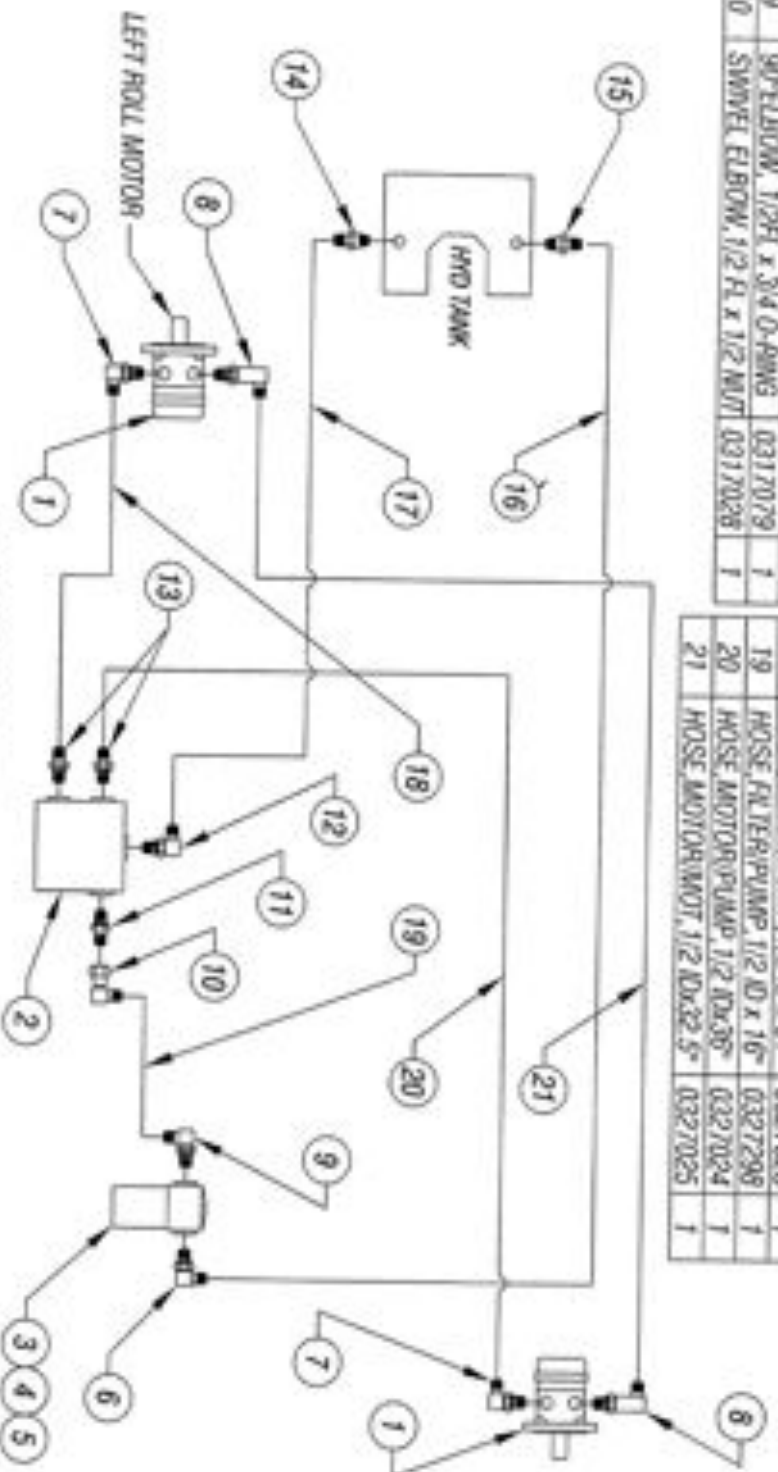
| 9 | 90° ELBOW, 1/2FL x 3/4 O-RING | 0317079 | 1 |
|---|---|---|---|
| 10 | SWIVEL ELBOW, 1/2 FL x 1/2 NUT | 0317028 | 1 |

| 19 | HOSE, FILTER/PUMP, 1/2 ID x 16" | 0327298 | 1 |
|---|---|---|---|
| 20 | HOSE, MOTOR/PUMP, 1/2 IDx30" | 0327024 | 1 |
| 21 | HOSE, MOTOR/MOT, 1/2 IDx22.5" | 0327025 | 1 |

LEFT ROLL MOTOR

HYD TANK

14

15

17

16

7

8

1

13

18

12

11

10

19

20

21

2

9

3 4 5

6

7

1

8